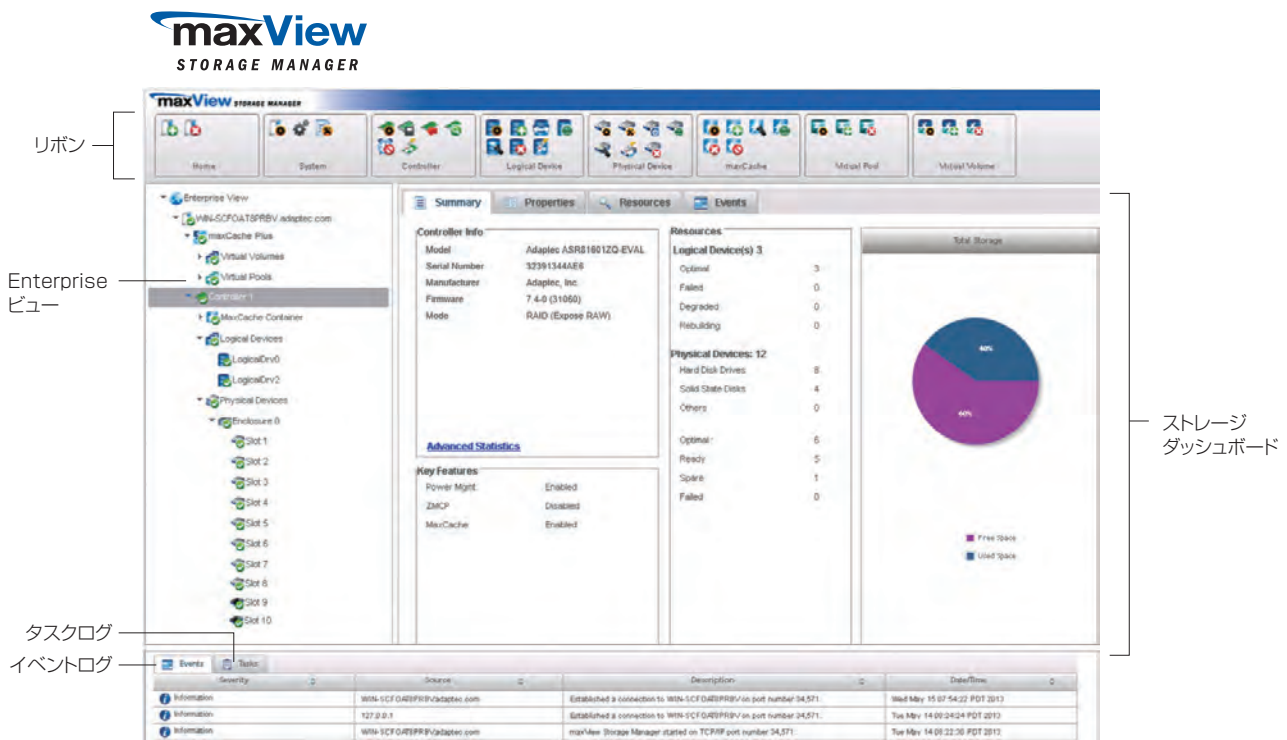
maxView
STORAGE MANAGER

maxView STORAGE MANAGER

リボン

Home | System | Controller | Logical Device | Physical Device | maxCache | Virtual Pool | Virtual Volume

Enterprise ビュー

Enterprise View
WIN-SCFOAT8PRBV.adaptec.com
maxCache Plus
Virtual Volumes
Virtual Pools
Controller 1
MaxCache Container
Logical Devices
LogicalDrv0
LogicalDrv2
Physical Devices
Enclosure 0
Slot 1
Slot 2
Slot 3
Slot 4
Slot 5
Slot 6
Slot 7
Slot 8
Slot 9
Slot 10

Summary | Properties | Resources | Events

Controller Info
| Model | Adaptec ASR81601ZQ-EVAL |
|---|---|
| Serial Number | 32391344AE6 |
| Manufacturer | Adaptec, Inc. |
| Firmware | 7.4-0 (31050) |
| Mode | RAID (Expose RAW) |

Advanced Statistics

Key Features
| Power Mgmt. | Enabled |
|---|---|
| ZMCP | Disabled |
| MaxCache | Enabled |

Resources
Logical Device(s) 3
| Optimal | 3 |
|---|---|
| Failed | 0 |
| Degraded | 0 |
| Rebuilding | 0 |

Physical Devices: 12
| Hard Disk Drives | 8 |
|---|---|
| Solid State Disks | 4 |
| Others | 0 |
| Optimal | 6 |
| Ready | 5 |
| Spare | 1 |
| Failed | 0 |

Total Storage
40%
60%
Free Space
Used Space

ストレージ ダッシュボード

タスクログ
イベントログ

Events | Tasks

| Severity | Source | Description | Date/Time |
|---|---|---|---|
| Information | WIN-SCFOAT8PRBV.adaptec.com | Established a connection to WIN-SCFOAT8PRBV on port number 34,571. | Wed May 15 07:54:22 PDT 2013 |
| Information | 127.0.0.1 | Established a connection to WIN-SCFOAT8PRBV on port number 34,571. | Tue May 14 08:24:24 PDT 2013 |
| Information | WIN-SCFOAT8PRBV.adaptec.com | maxView Storage Manager started on TCP/IP port number 34,571. | Tue May 14 08:22:30 PDT 2013 |